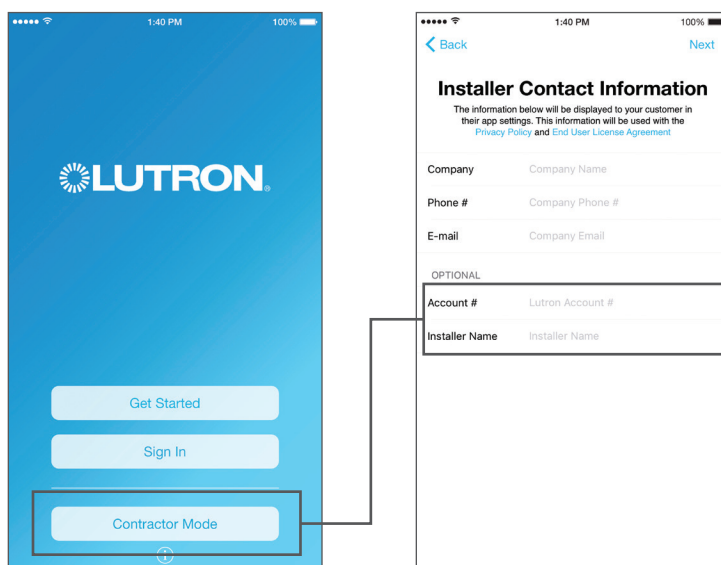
1:40 PM 100%

LUTRON.

Get Started

Sign In

Contractor Mode

1:40 PM 100%

Back Next

Installer Contact Information

The information below will be displayed to your customer in their app settings. This information will be used with the Privacy Policy and End User License Agreement

Company Company Name

Phone # Company Phone #

E-mail Company Email

OPTIONAL

Account # Lutron Account #

Installer Name Installer Name